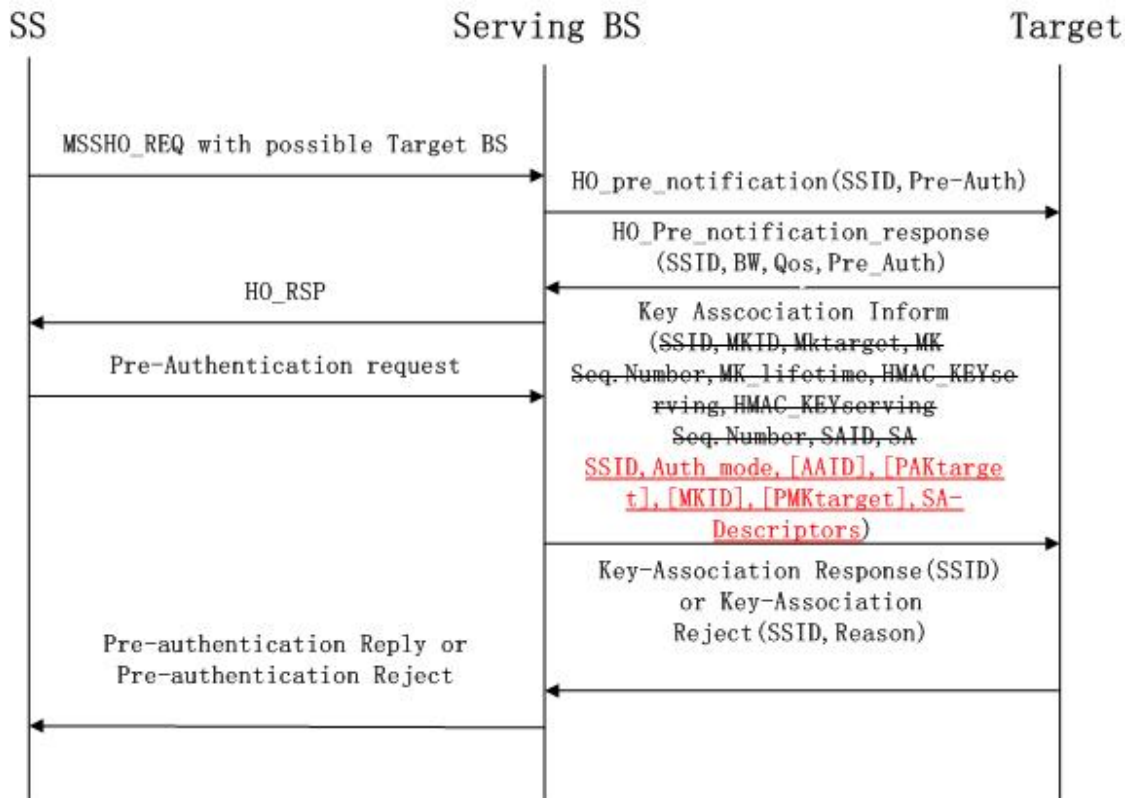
SS

Serving BS

Target

MSSHO_REQ with possible Target BS

HO_pre_notification(SSID,Pre-Auth)

HO_Pre_notification_response (SSID,BW,Qos,Pre_Auth)

HO_RSP

Key Asscociation Inform (SSID,MKID,Mktarget,MK Seq.Number,MK_lifetime,HMAC_KEYserving,HMAC_KEYserving Seq.Number,SAID,SA SSID,Auth_mode,[AAID],[PAKtarget],[MKID],[PMKtarget],SA-Descriptors)

Pre-Authentication request

Key-Association Response(SSID) or Key-Association Reject(SSID,Reason)

Pre-authentication Reply or Pre-authentication Reject